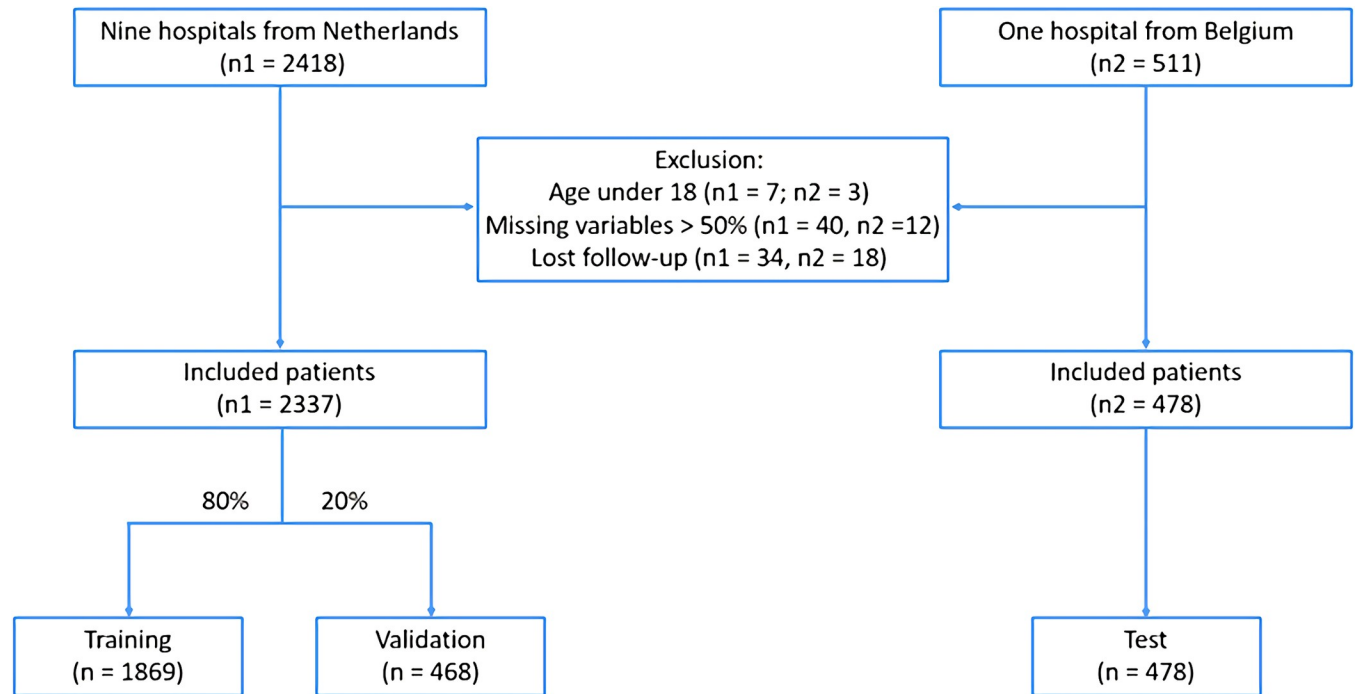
Nine hospitals from Netherlands
(n1 = 2418)

One hospital from Belgium
(n2 = 511)

Exclusion:
Age under 18 (n1 = 7; n2 = 3)
Missing variables > 50% (n1 = 40, n2 =12)
Lost follow-up (n1 = 34, n2 = 18)

Included patients
(n1 = 2337)

Included patients
(n2 = 478)

80%

20%

Training
(n = 1869)

Validation
(n = 468)

Test
(n = 478)